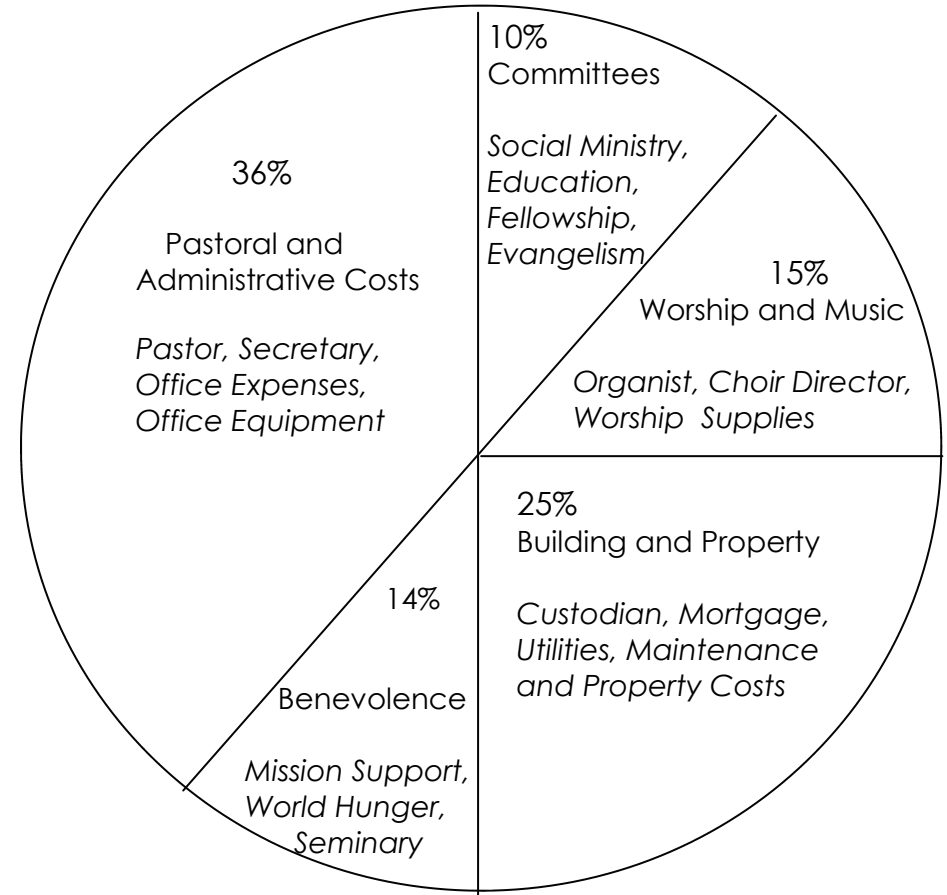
10%
Committees

Social Ministry, Education, Fellowship, Evangelism

36%

Pastoral and Administrative Costs

Pastor, Secretary, Office Expenses, Office Equipment

15%
Worship and Music

Organist, Choir Director, Worship Supplies

25%
Building and Property

Custodian, Mortgage, Utilities, Maintenance and Property Costs

14%

Benevolence

Mission Support, World Hunger, Seminary